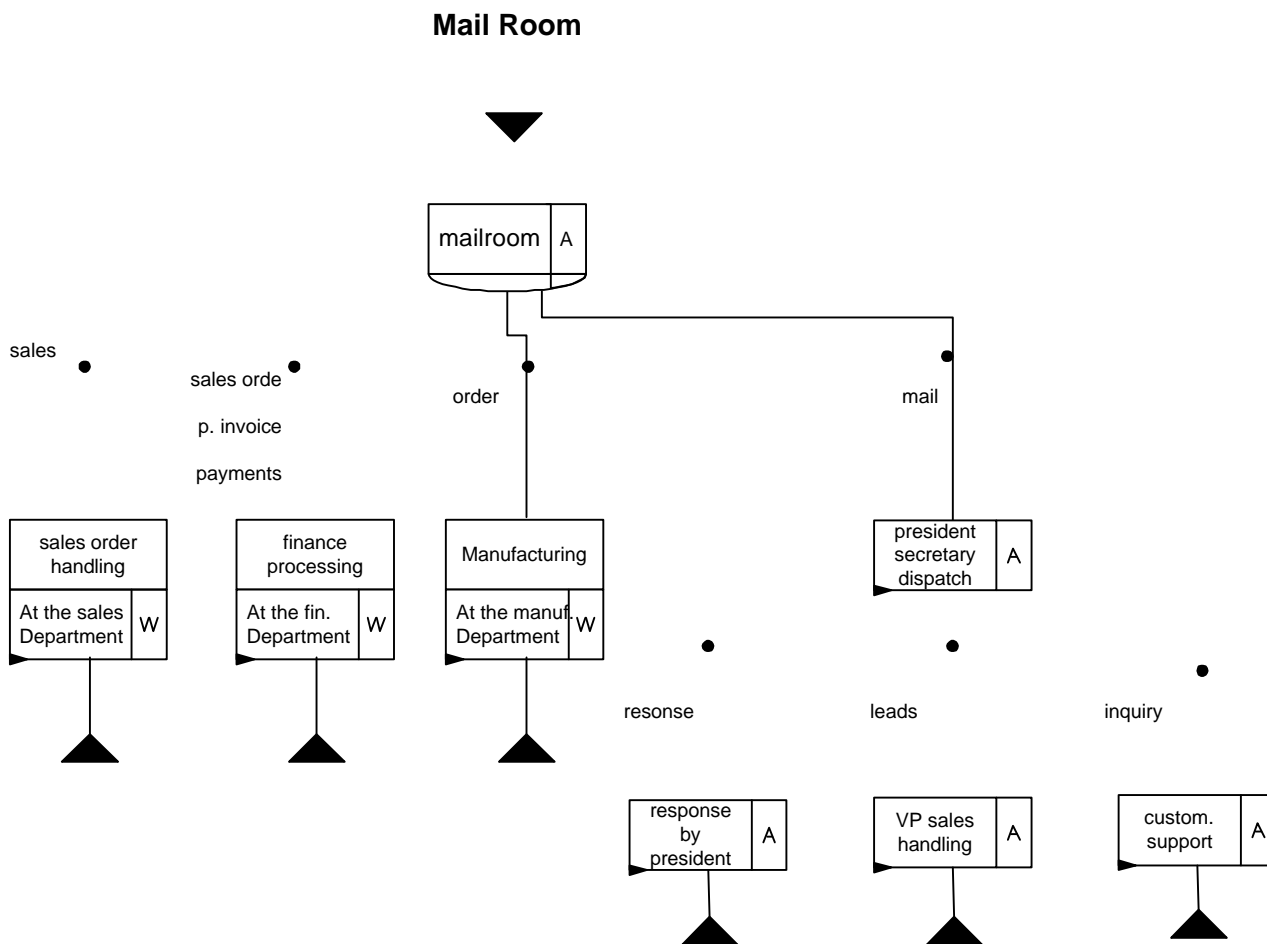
Mail Room

mailroom A

sales

sales orde

p. invoice

payments

order

mail

sales order handling

At the sales Department W

finance processing

At the fin. Department W

Manufacturing

At the manuf. Department W

president secretary dispatch A

resonse

leads

inquiry

response by president A

VP sales handling A

custom. support A